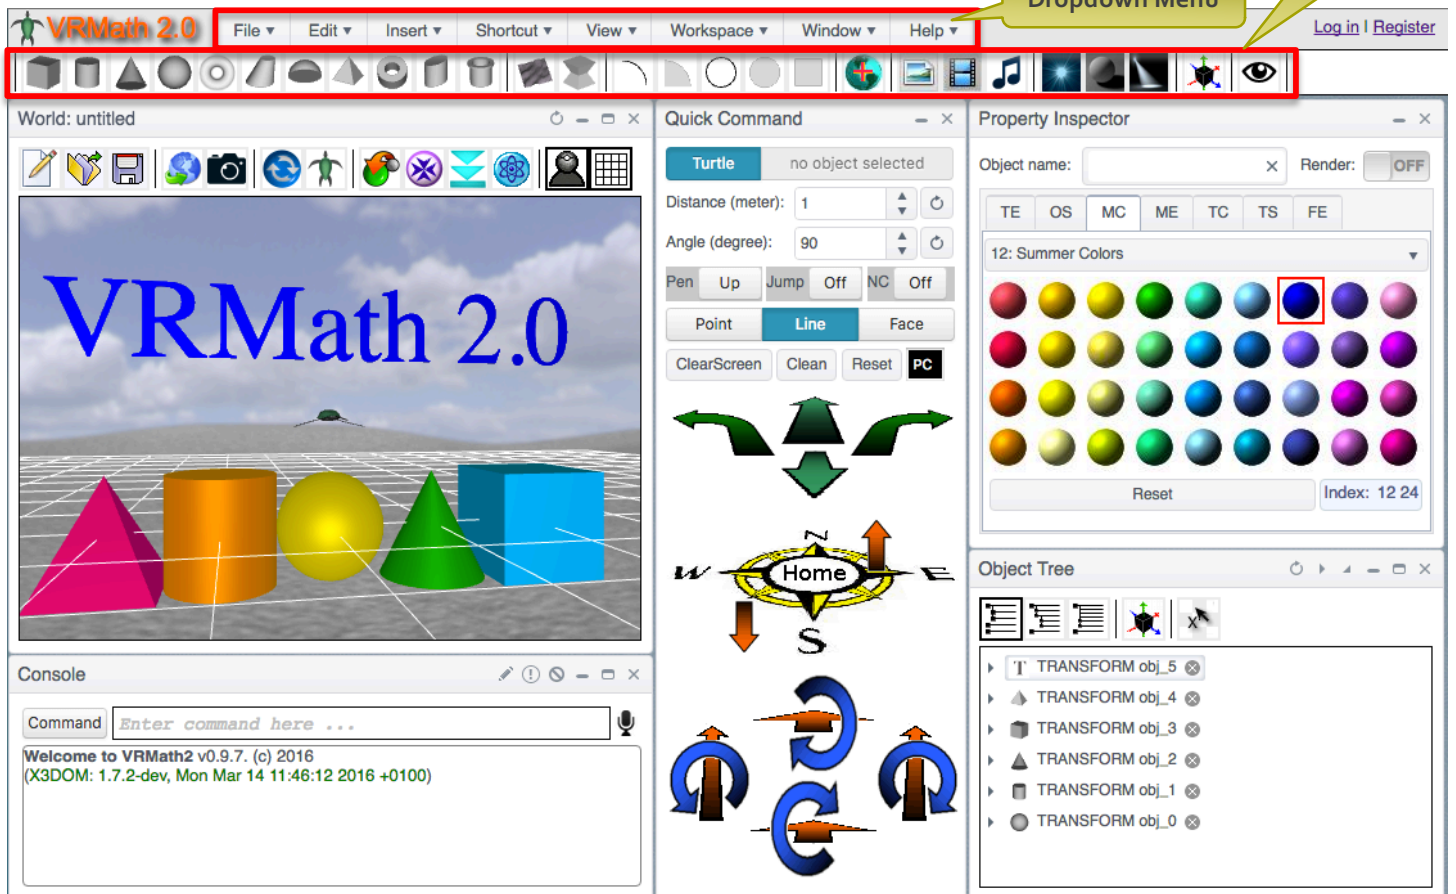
VRMath 2.0

File ▾ Edit ▾ Insert ▾ Shortcut ▾ View ▾ Workspace ▾ Window ▾ Help ▾

Dropdown Menu

Log in | Register

World: untitled

VRMath 2.0

Quick Command

Turtle no object selected

Distance (meter): 1

Angle (degree): 90

Pen Up Jump Off NC Off

Point Line Face

ClearScreen Clean Reset PC

N W Home E S

Property Inspector

Object name: Render: OFF

TE OS MC ME TC TS FE

12: Summer Colors

Reset Index: 12 24

Object Tree

TRANSFORM obj_5
TRANSFORM obj_4
TRANSFORM obj_3
TRANSFORM obj_2
TRANSFORM obj_1
TRANSFORM obj_0

Console

Command Enter command here ...

Welcome to VRMath2 v0.9.7. (c) 2016
(X3DOM: 1.7.2-dev, Mon Mar 14 11:46:12 2016 +0100)